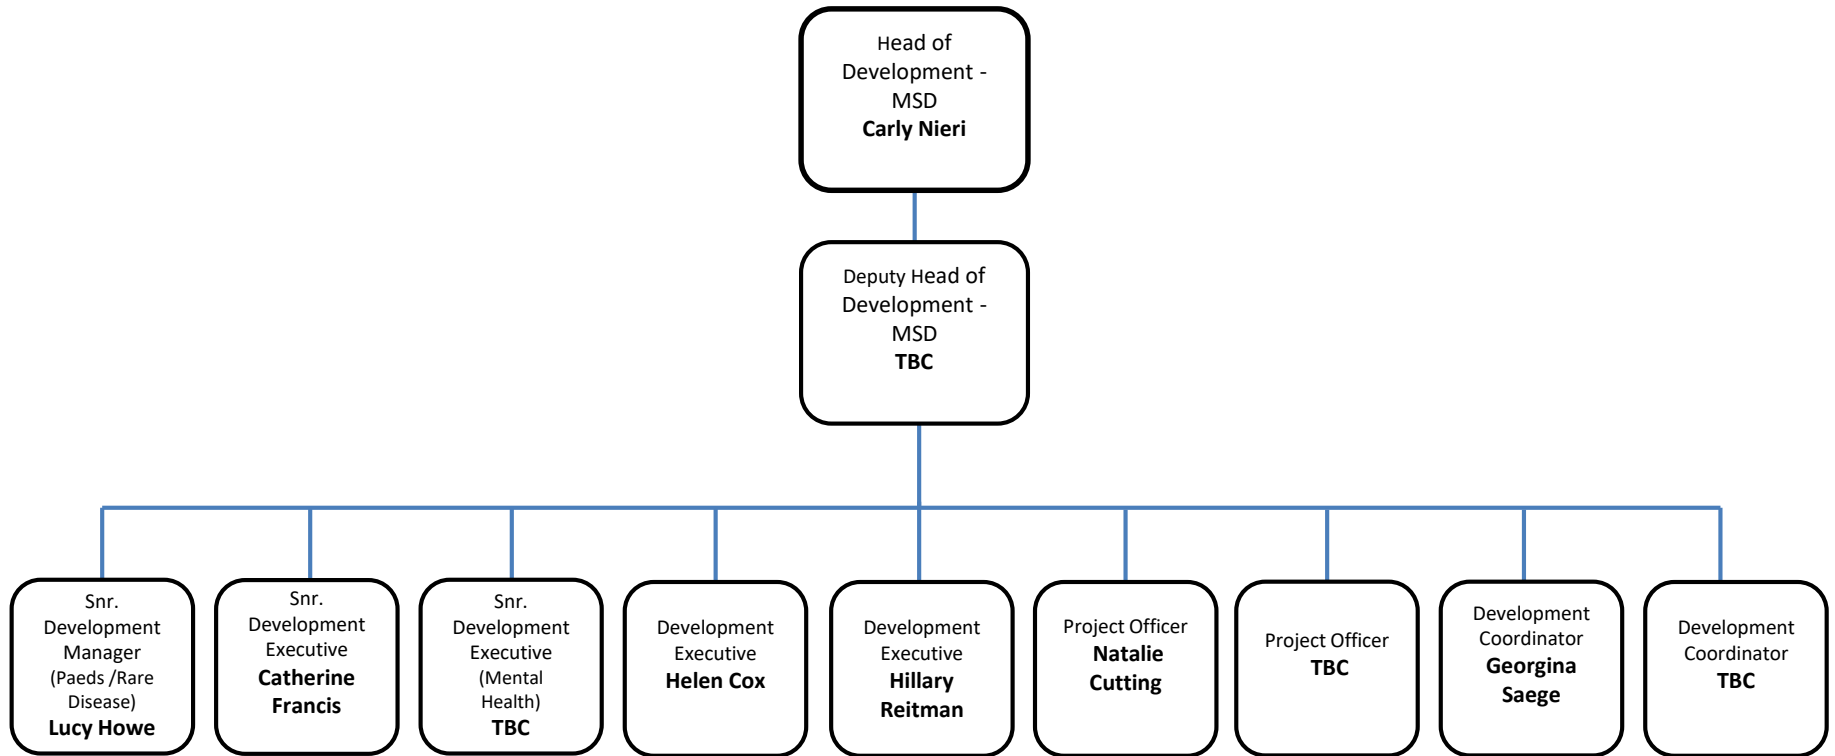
Head of Development - MSD
**Carly Nieri**

Deputy Head of Development - MSD
**TBC**

Snr. Development Manager (Paeds /Rare Disease)
**Lucy Howe**

Snr. Development Executive
**Catherine Francis**

Snr. Development Executive (Mental Health)
**TBC**

Development Executive
**Helen Cox**

Development Executive
**Hillary Reitman**

Project Officer
**Natalie Cutting**

Project Officer
**TBC**

Development Coordinator
**Georgina Saege**

Development Coordinator
**TBC**